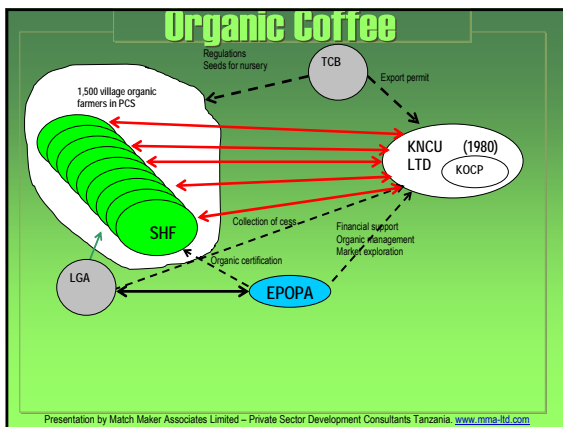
Organic Coffee

Regulations
Seeds for nursery

TCB

Export permit

1,500 village organic farmers in PCS

KNCU (1980)
LTD

KOCP

SHF

Collection of cess

Financial support
Organic management
Market exploration

Organic certification

LGA

EPOPA

Presentation by Match Maker Associates Limited – Private Sector Development Consultants Tanzania. www.mma-ltd.com